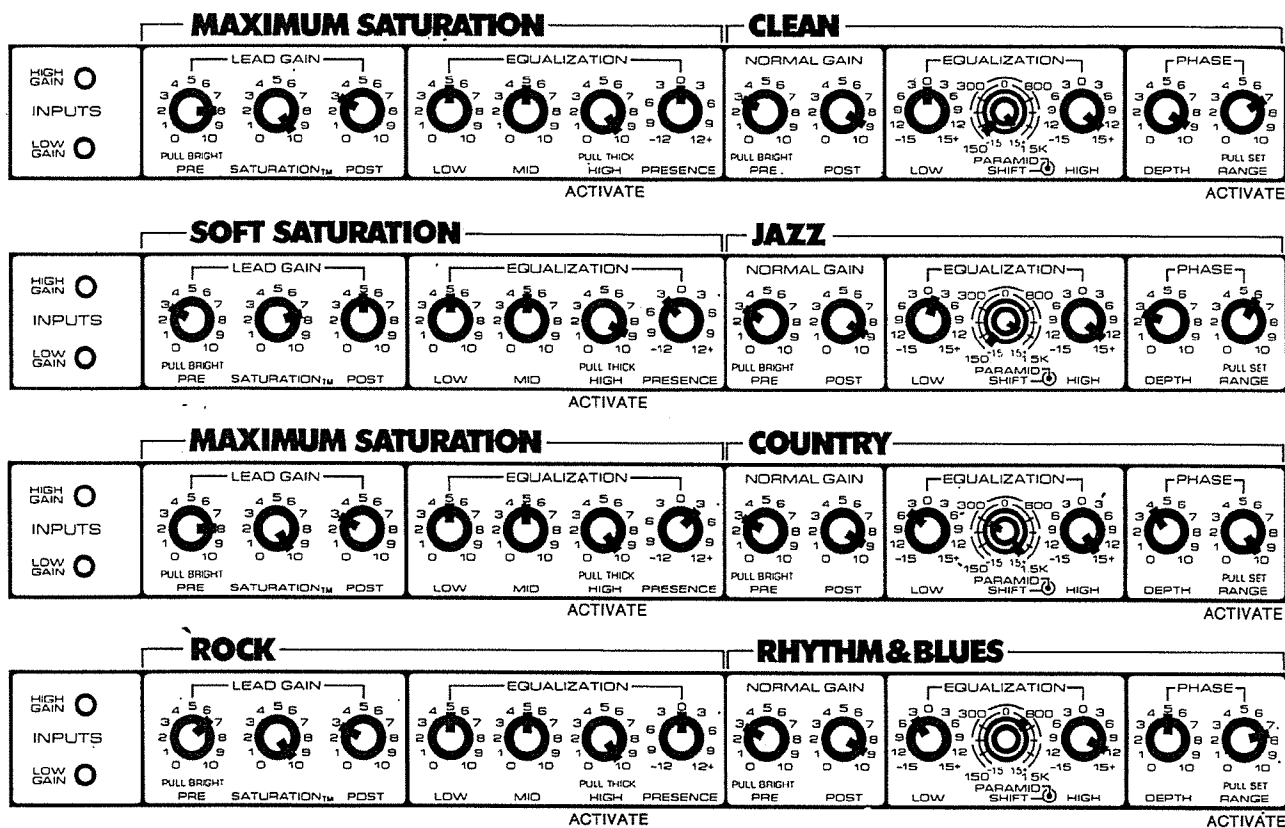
MAXIMUM SATURATION — CLEAN

HIGH GAIN
INPUTS
LOW GAIN

LEAD GAIN
PULL BRIGHT PRE   SATURATION™   POST

EQUALIZATION
LOW   MID   PULL THICK HIGH   PRESENCE
ACTIVATE

NORMAL GAIN
PULL BRIGHT PRE   POST

EQUALIZATION
LOW   PARAMID SHIFT   HIGH

PHASE
DEPTH   PULL SET RANGE
ACTIVATE

SOFT SATURATION — JAZZ

HIGH GAIN
INPUTS
LOW GAIN

LEAD GAIN
PULL BRIGHT PRE   SATURATION™   POST

EQUALIZATION
LOW   MID   PULL THICK HIGH   PRESENCE
ACTIVATE

NORMAL GAIN
PULL BRIGHT PRE   POST

EQUALIZATION
LOW   PARAMID SHIFT   HIGH

PHASE
DEPTH   PULL SET RANGE

MAXIMUM SATURATION — COUNTRY

HIGH GAIN
INPUTS
LOW GAIN

LEAD GAIN
PULL BRIGHT PRE   SATURATION™   POST

EQUALIZATION
LOW   MID   PULL THICK HIGH   PRESENCE
ACTIVATE

NORMAL GAIN
PULL BRIGHT PRE   POST

EQUALIZATION
LOW   PARAMID SHIFT   HIGH

PHASE
DEPTH   PULL SET RANGE
ACTIVATE

ROCK — RHYTHM&BLUES

HIGH GAIN
INPUTS
LOW GAIN

LEAD GAIN
PULL BRIGHT PRE   SATURATION™   POST

EQUALIZATION
LOW   MID   PULL THICK HIGH   PRESENCE
ACTIVATE

NORMAL GAIN
PULL BRIGHT PRE   POST

EQUALIZATION
LOW   PARAMID SHIFT   HIGH

PHASE
DEPTH   PULL SET RANGE
ACTIVATE